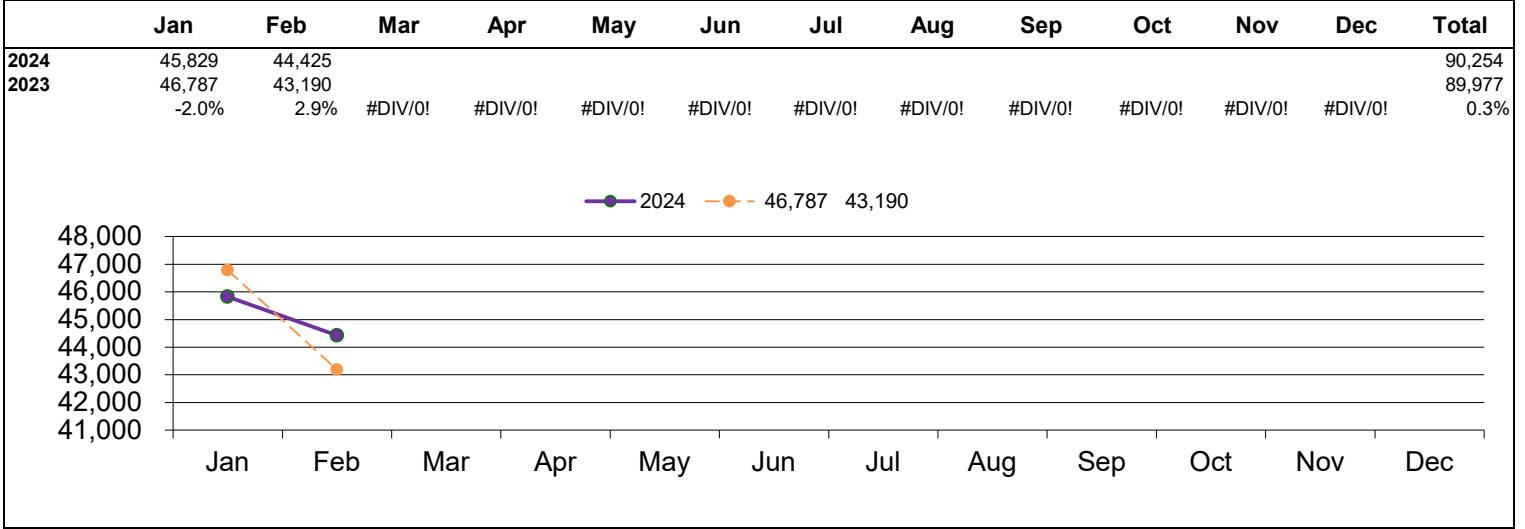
|  | Jan | Feb | Mar | Apr | May | Jun | Jul | Aug | Sep | Oct | Nov | Dec | Total |
|---|---|---|---|---|---|---|---|---|---|---|---|---|---|
| 2024 | 45,829 | 44,425 |  |  |  |  |  |  |  |  |  |  | 90,254 |
| 2023 | 46,787 | 43,190 |  |  |  |  |  |  |  |  |  |  | 89,977 |
|  | -2.0% | 2.9% | #DIV/0! | #DIV/0! | #DIV/0! | #DIV/0! | #DIV/0! | #DIV/0! | #DIV/0! | #DIV/0! | #DIV/0! | #DIV/0! | 0.3% |

2024 46,787 43,190

48,000
47,000
46,000
45,000
44,000
43,000
42,000
41,000

Jan Feb Mar Apr May Jun Jul Aug Sep Oct Nov Dec